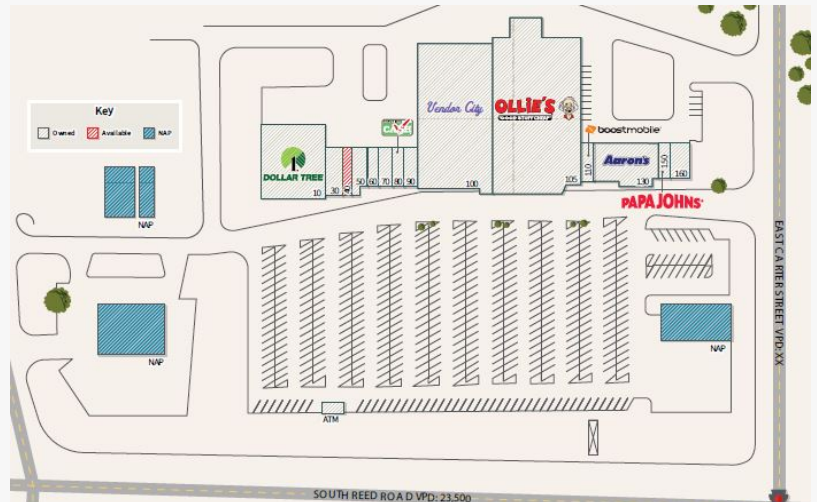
Key
Owned
Available
NAP

NAP

NAP

DOLLAR TREE
10 30 40 50 60 70 80 90

Vendor City
100

OLLIE'S
105

boostmobile
110

Aaron's
130 150 160

PAPA JOHNS

NAP

ATM

EAST CARTER STREET VPD: XX

SOUTH REED ROAD VPD: 23,500